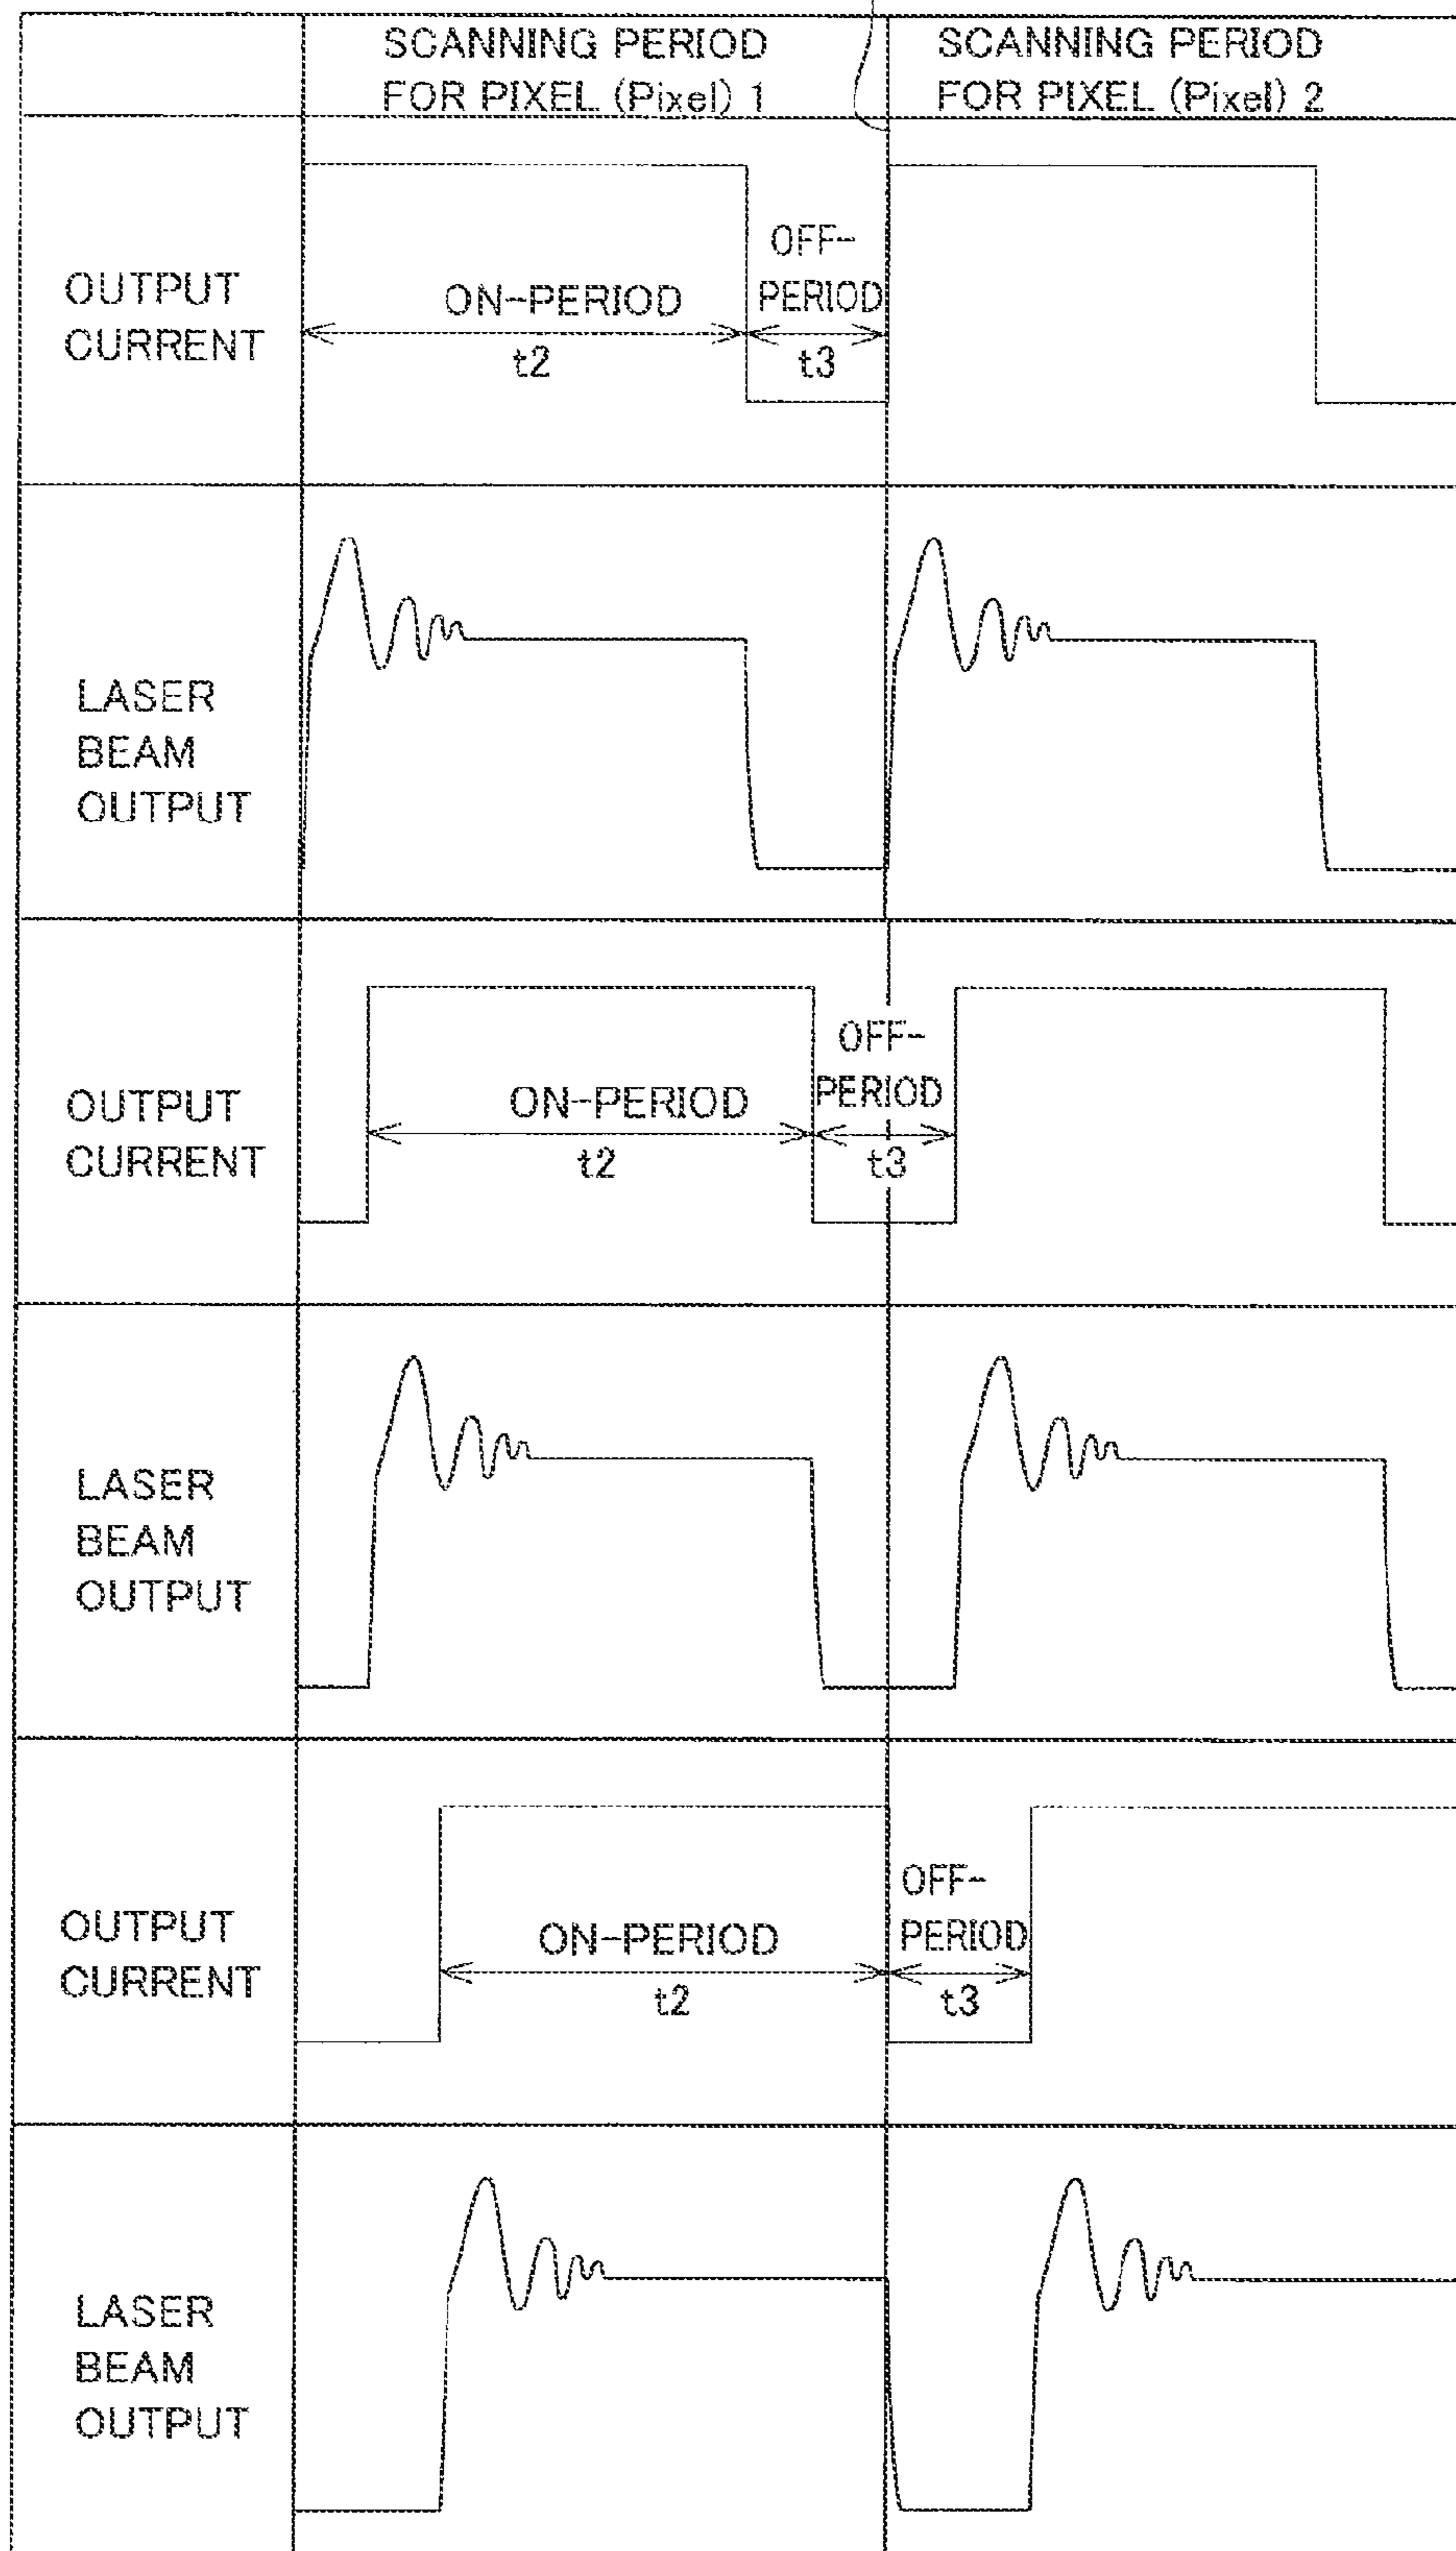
SCANNING PERIOD FOR PIXEL (Pixel) 1

SCANNING PERIOD FOR PIXEL (Pixel) 2

OUTPUT CURRENT

ON-PERIOD
t2

OFF-PERIOD
t3

LASER BEAM OUTPUT

OUTPUT CURRENT

ON-PERIOD
t2

OFF-PERIOD
t3

LASER BEAM OUTPUT

OUTPUT CURRENT

ON-PERIOD
t2

OFF-PERIOD
t3

LASER BEAM OUTPUT